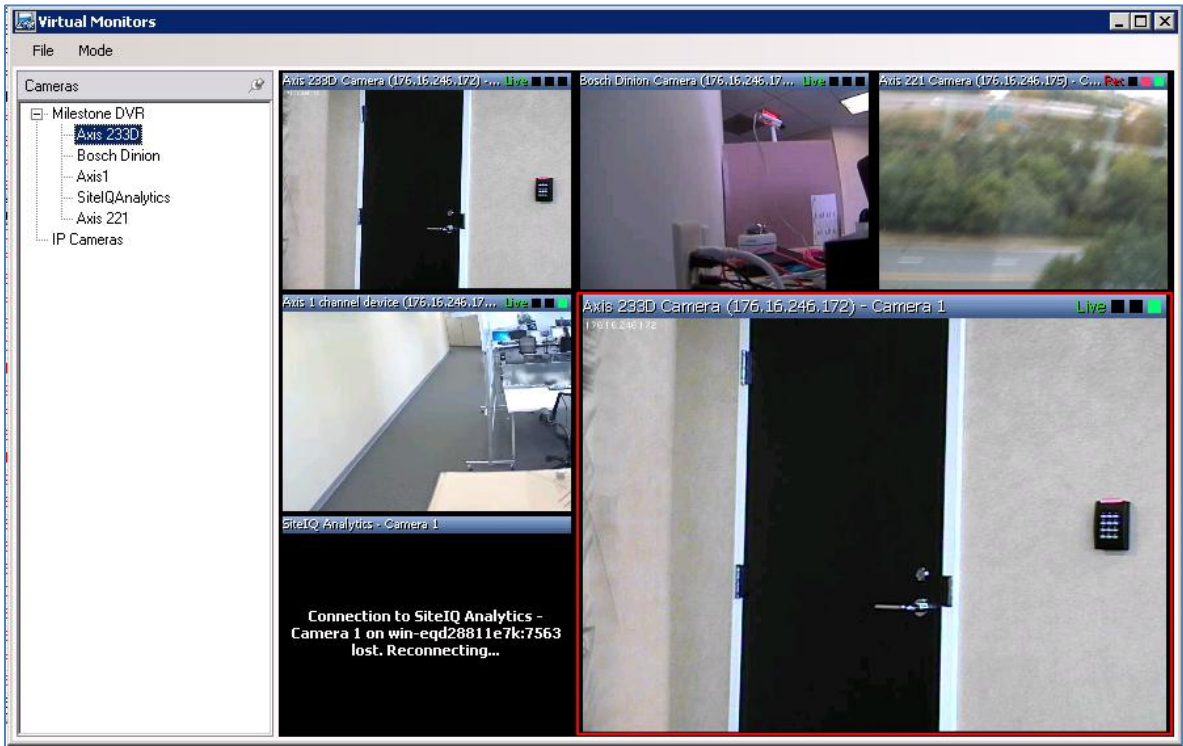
Virtual Monitors

File Mode

Cameras

Milestone DVR
Axis 233D
Bosch Dinion
Axis1
SiteIQAnalytics
Axis 221
IP Cameras

Axis 233D Camera (176.16.246.172) -... Live

Bosch Dinion Camera (176.16.246.17... Live

Axis 221 Camera (176.16.246.175) - C... Rec

Axis 1 channel device (176.16.246.17... Live

Axis 233D Camera (176.16.246.172) - Camera 1 Live

176.16.246.172

SiteIQ Analytics - Camera 1

Connection to SiteIQ Analytics - Camera 1 on win-eqd28811e7k:7563 lost. Reconnecting...